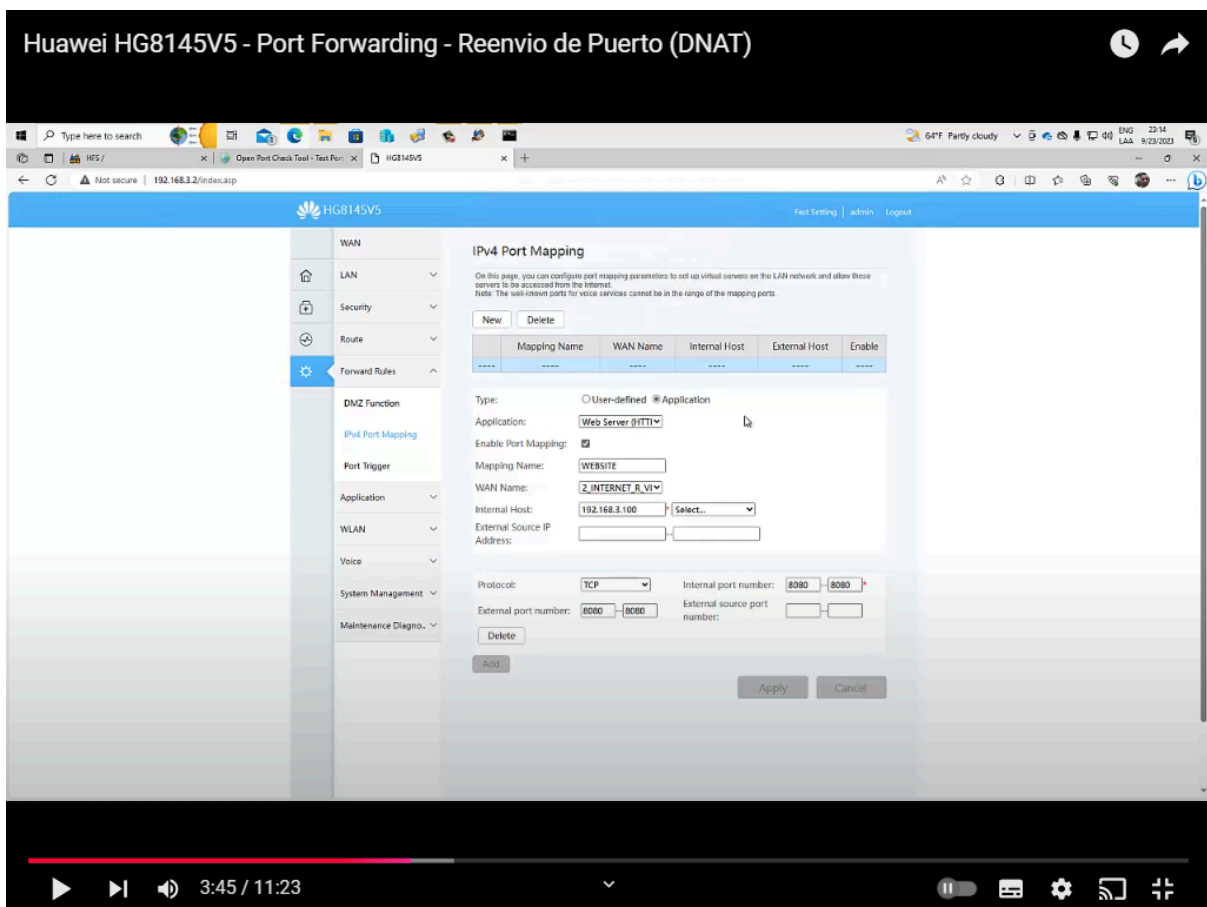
Huawei HG8145V5 - Port Forwarding - Reenvio de Puerto (DNAT)

Type here to search

64°F Partly cloudy ENG LAA 23:14 9/23/2023

HFS / Open Port Check Tool - Test Port HG8145V5

Not secure | 192.168.3.2/index.asp

HG8145V5

Fast Setting | admin Logout

WAN
LAN
Security
Route
Forward Rules
DMZ Function
IPv4 Port Mapping
Port Trigger
Application
WLAN
Voice
System Management
Maintenance Diagno..

IPv4 Port Mapping

On this page, you can configure port mapping parameters to set up virtual servers on the LAN network and allow these servers to be accessed from the Internet.
Note: The well-known ports for voice services cannot be in the range of the mapping ports.

New Delete

| | Mapping Name | WAN Name | Internal Host | External Host | Enable |
|---|---|---|---|---|---|
| ---- | ---- | ---- | ---- | ---- | ---- |

Type: User-defined Application
Application: Web Server (HTTI
Enable Port Mapping:
Mapping Name: WEBSITE
WAN Name: 2_INTERNET_R_VI
Internal Host: 192.168.3.100 Select...
External Source IP Address:

Protocol: TCP
Internal port number: 8080 - 8080
External port number: 8080 - 8080
External source port number:
Delete

Add

Apply Cancel

3:45 / 11:23